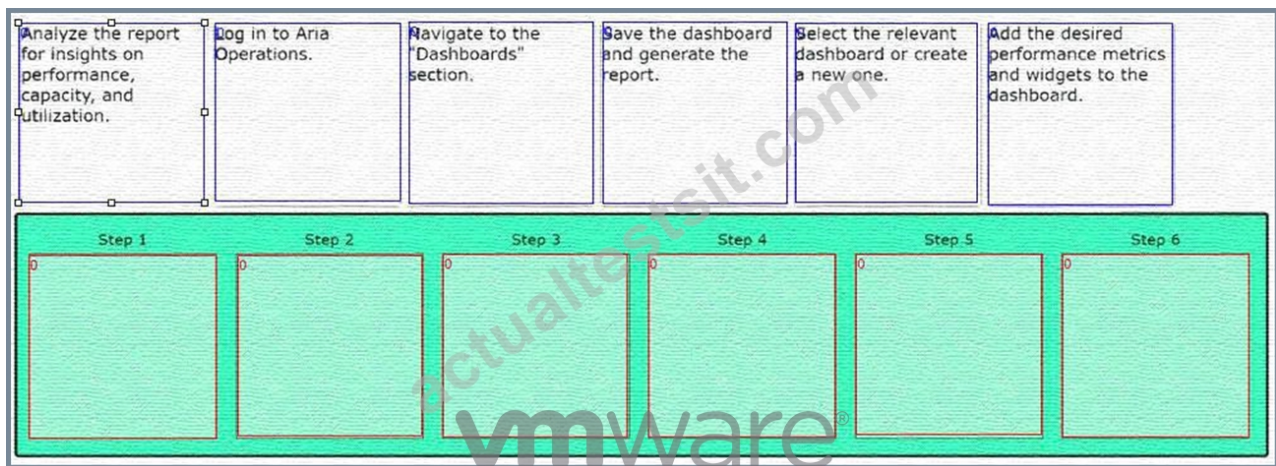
Analyze the report for insights on performance, capacity, and utilization.

Log in to Aria Operations.

Navigate to the "Dashboards" section.

Save the dashboard and generate the report.

Select the relevant dashboard or create a new one.

Add the desired performance metrics and widgets to the dashboard.

Step 1

0

Step 2

0

Step 3

0

Step 4

0

Step 5

0

Step 6

0

actualtestsit.com

vmware®